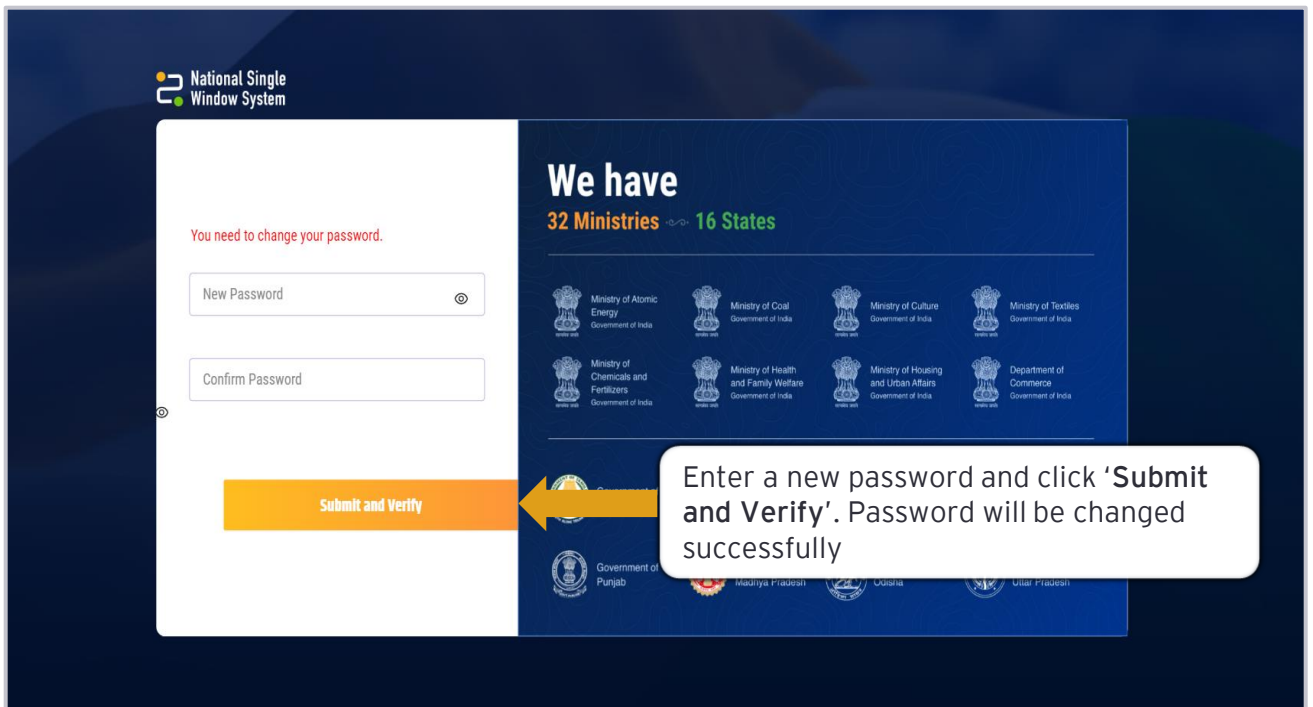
National Single Window System

You need to change your password.

New Password

Confirm Password

Submit and Verify

We have
32 Ministries 16 States

Ministry of Atomic Energy
Government of India

Ministry of Coal
Government of India

Ministry of Culture
Government of India

Ministry of Textiles
Government of India

Ministry of Chemicals and Fertilizers
Government of India

Ministry of Health and Family Welfare
Government of India

Ministry of Housing and Urban Affairs
Government of India

Department of Commerce
Government of India

Government of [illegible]

Government of Punjab

Madhya Pradesh

Odisha

Uttar Pradesh

Enter a new password and click '**Submit and Verify**'. Password will be changed successfully